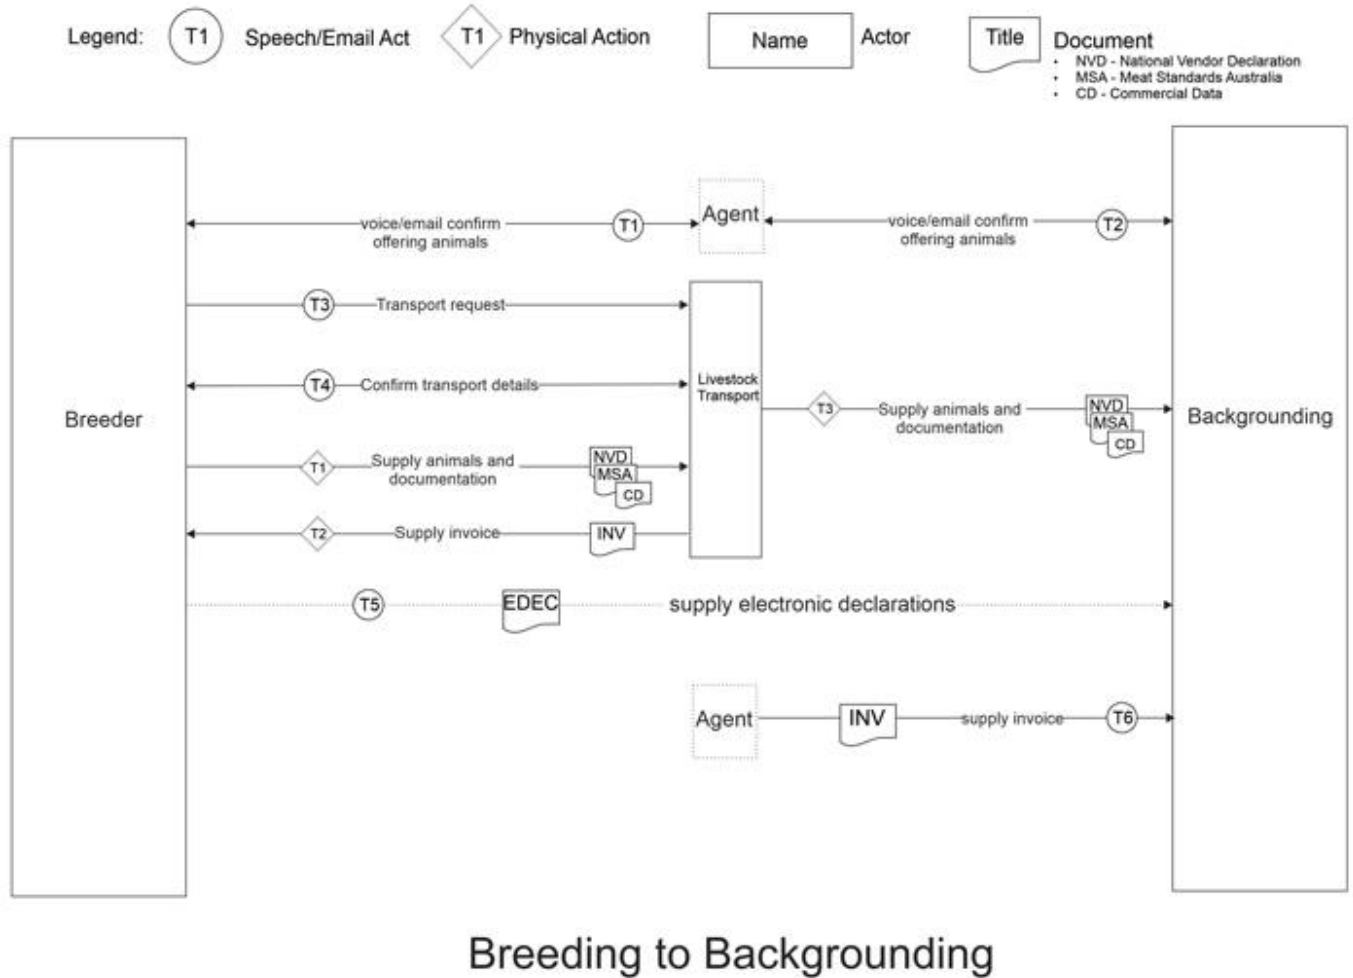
Legend: T1 Speech/Email Act T1 Physical Action Name Actor Title Document
• NVD - National Vendor Declaration
• MSA - Meat Standards Australia
• CD - Commercial Data

Breeder

voice/email confirm offering animals T1 Agent voice/email confirm offering animals T2

T3 Transport request

T4 Confirm transport details

Livestock Transport

T3 Supply animals and documentation NVD MSA CD

Backgrounding

T1 Supply animals and documentation NVD MSA CD

T2 Supply invoice INV

T5 EDEC supply electronic declarations

Agent INV supply invoice T6

Breeding to Backgrounding